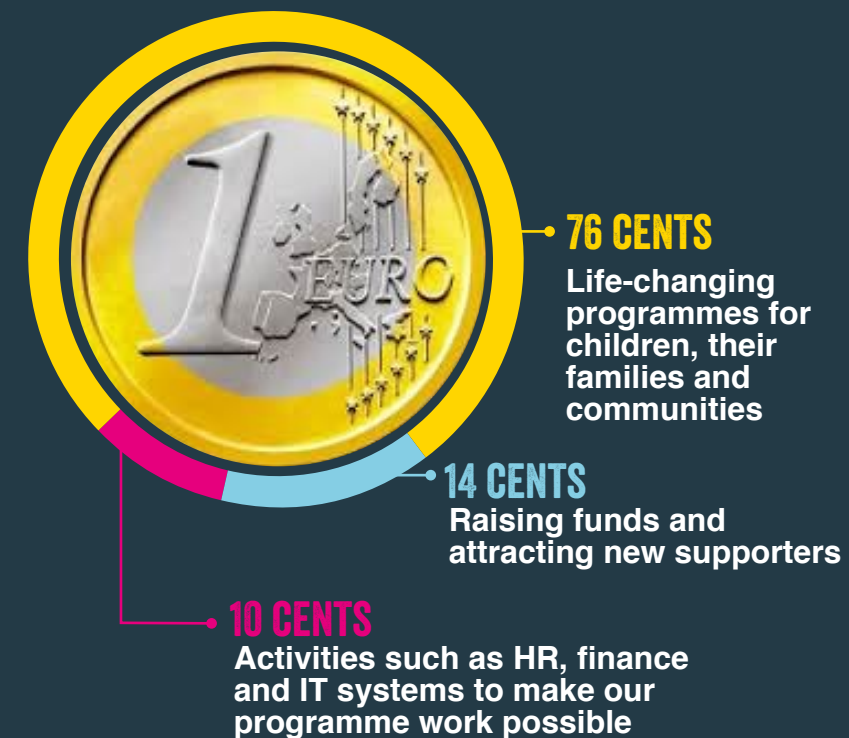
1 EURO

76 CENTS
Life-changing programmes for children, their families and communities

14 CENTS
Raising funds and attracting new supporters

10 CENTS
Activities such as HR, finance and IT systems to make our programme work possible